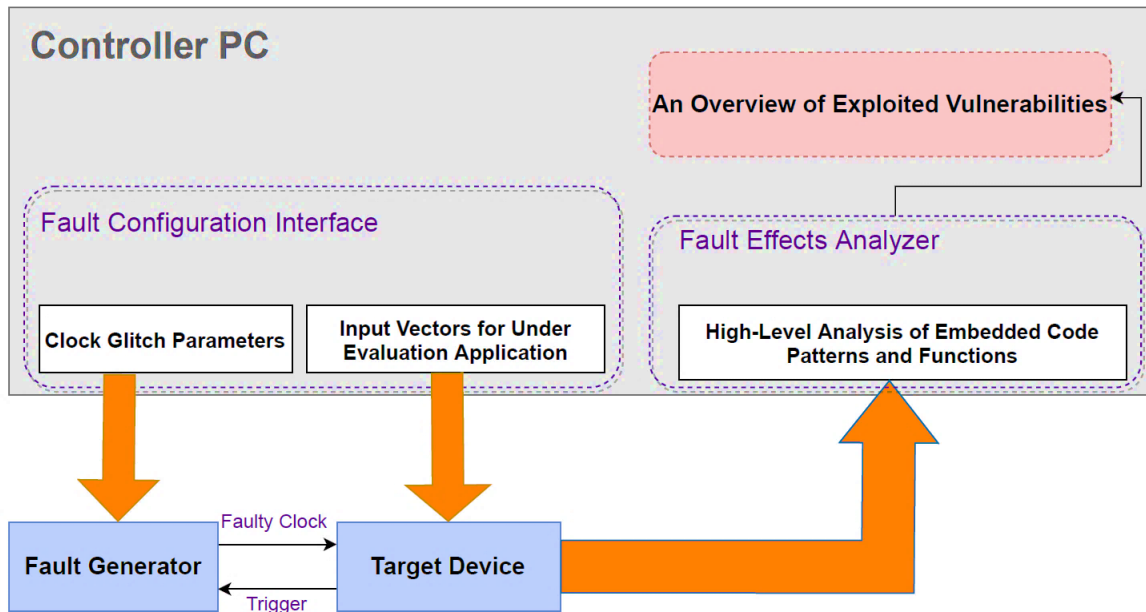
Controller PC

An Overview of Exploited Vulnerabilities

Fault Configuration Interface

Clock Glitch Parameters

Input Vectors for Under Evaluation Application

Fault Effects Analyzer

High-Level Analysis of Embedded Code Patterns and Functions

Fault Generator

Faulty Clock

Trigger

Target Device